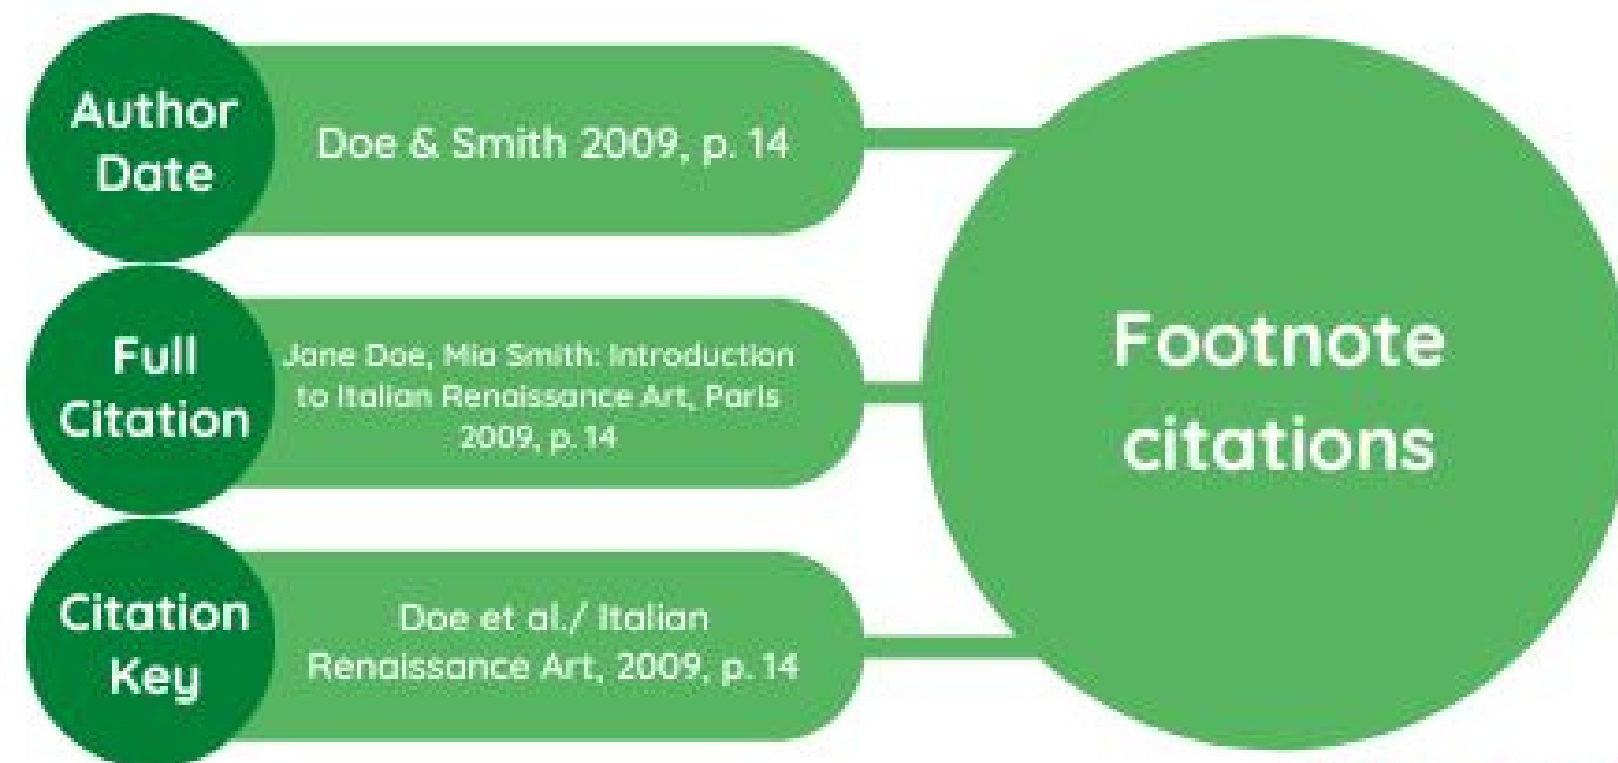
Author Date

Doe & Smith 2009, p. 14

Full Citation

Jane Doe, Mia Smith: Introduction to Italian Renaissance Art, Paris 2009, p. 14

Citation Key

Doe et al./ Italian Renaissance Art, 2009, p. 14

Footnote citations